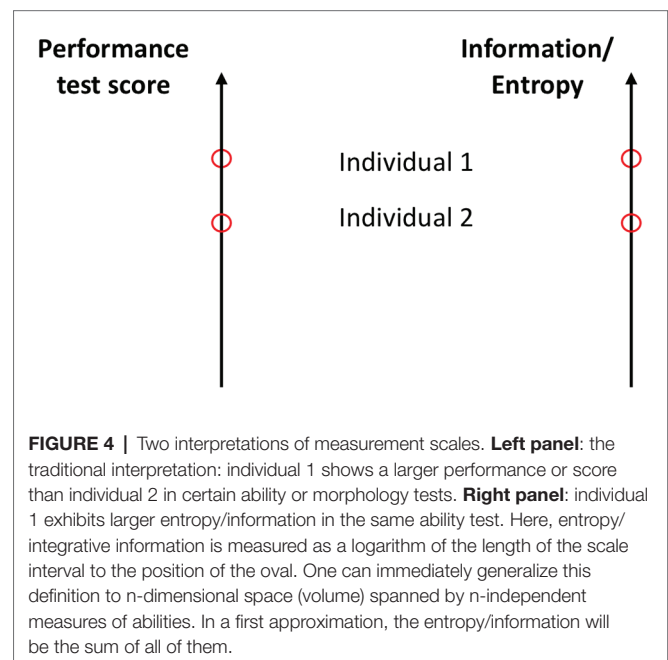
Performance test score

Information/ Entropy

Individual 1

Individual 2

**FIGURE 4 |** Two interpretations of measurement scales. **Left panel**: the traditional interpretation: individual 1 shows a larger performance or score than individual 2 in certain ability or morphology tests. **Right panel**: individual 1 exhibits larger entropy/information in the same ability test. Here, entropy/integrative information is measured as a logarithm of the length of the scale interval to the position of the oval. One can immediately generalize this definition to n-dimensional space (volume) spanned by n-independent measures of abilities. In a first approximation, the entropy/information will be the sum of all of them.